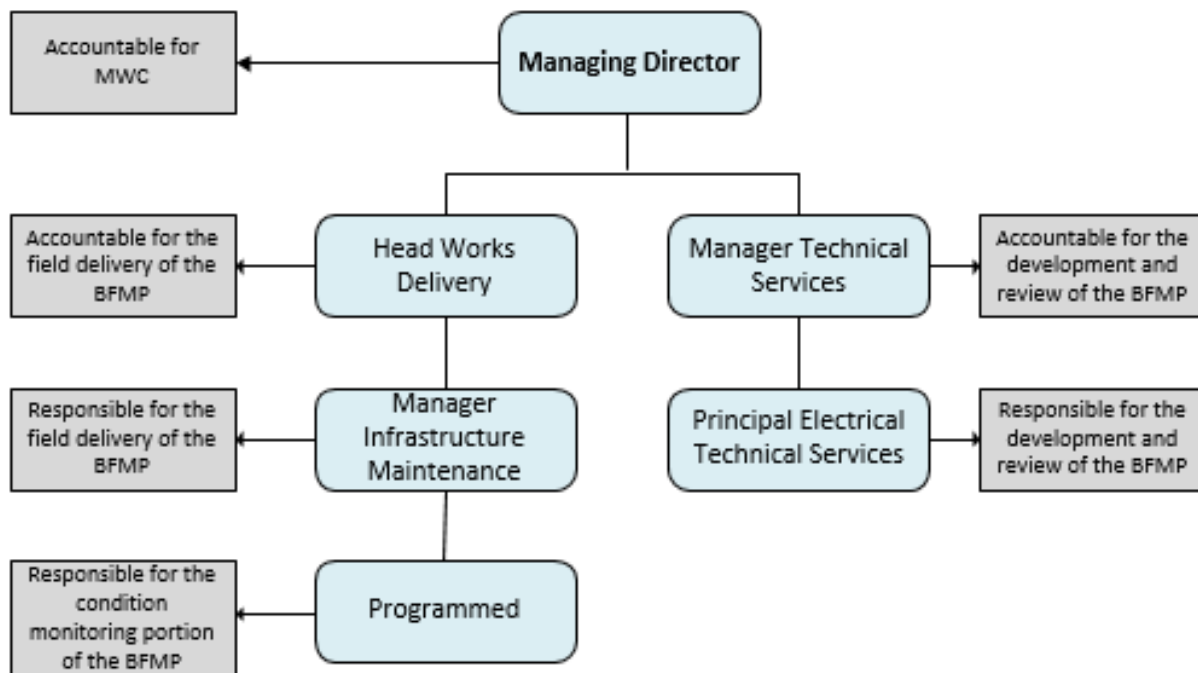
Accountable for MWC

Managing Director

Accountable for the field delivery of the BFMP

Head Works Delivery

Manager Technical Services

Accountable for the development and review of the BFMP

Responsible for the field delivery of the BFMP

Manager Infrastructure Maintenance

Principal Electrical Technical Services

Responsible for the development and review of the BFMP

Responsible for the condition monitoring portion of the BFMP

Programmed